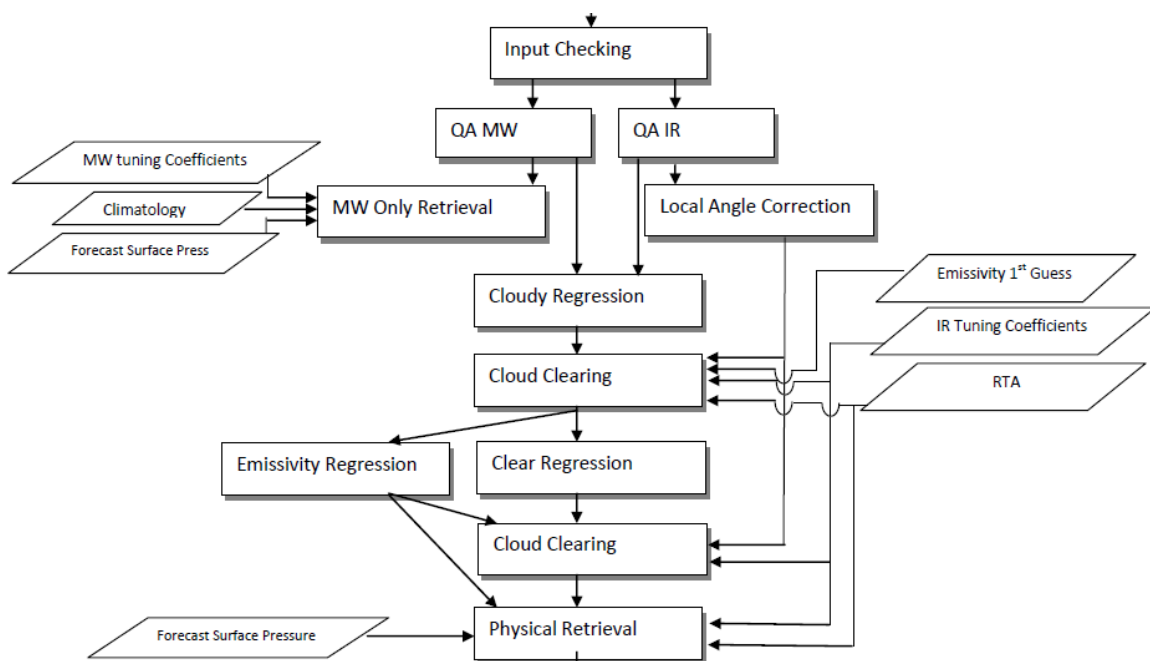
Input Checking

QA MW

QA IR

MW tuning Coefficients

Climatology

Forecast Surface Press

MW Only Retrieval

Local Angle Correction

Emissivity 1$^{st}$ Guess

Cloudy Regression

IR Tuning Coefficients

Cloud Clearing

RTA

Emissivity Regression

Clear Regression

Cloud Clearing

Forecast Surface Pressure

Physical Retrieval